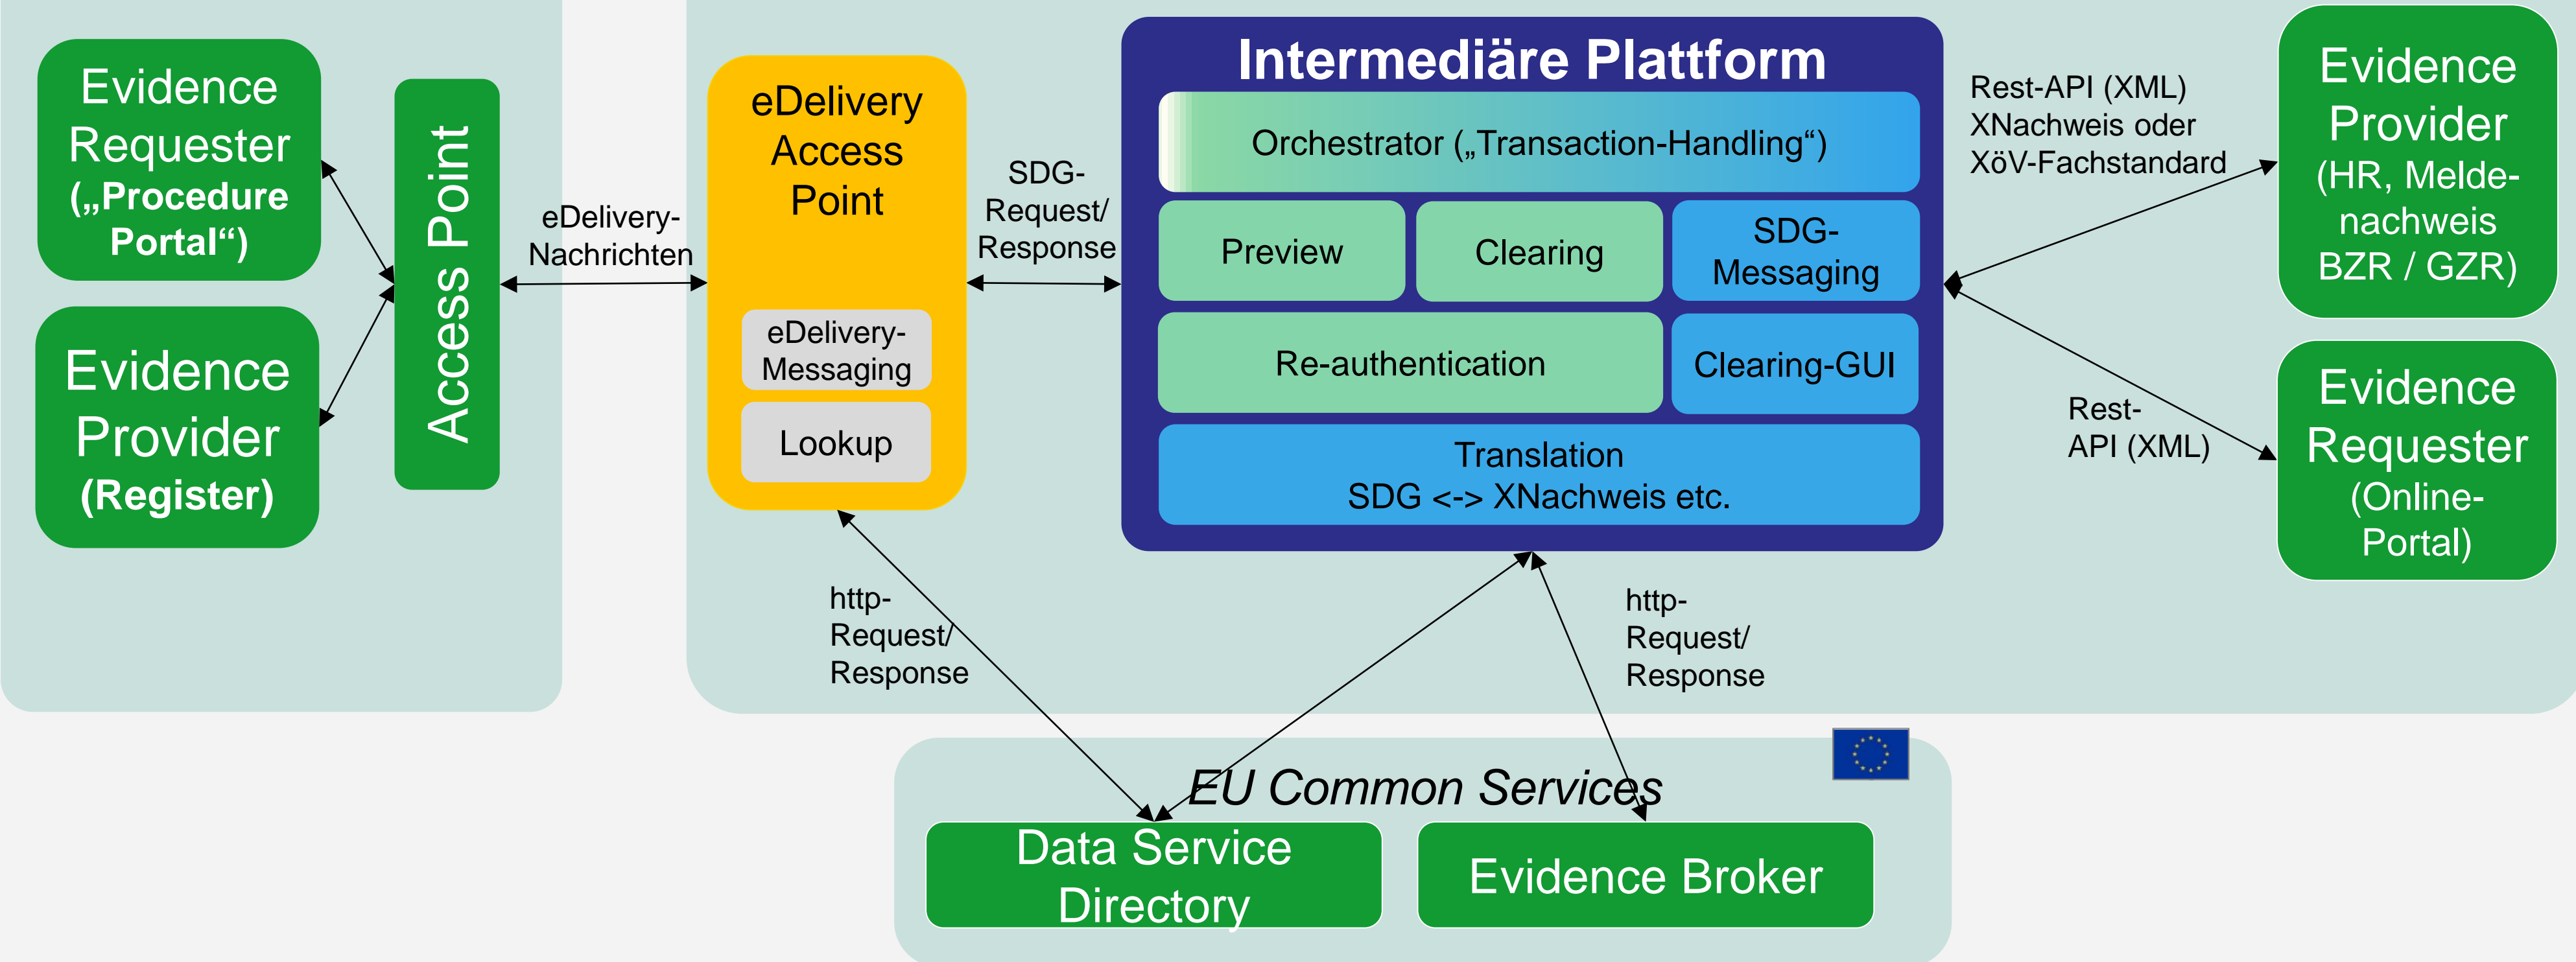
Evidence Requester („Procedure Portal“)

Evidence Provider (Register)

Access Point

eDelivery-Nachrichten

eDelivery Access Point

eDelivery-Messaging

Lookup

SDG-Request/ Response

Intermediäre Plattform

Orchestrator („Transaction-Handling“)

Preview

Clearing

SDG-Messaging

Re-authentication

Clearing-GUI

Translation
SDG <-> XNachweis etc.

Rest-API (XML) XNachweis oder XöV-Fachstandard

Evidence Provider (HR, Meldenachweis BZR / GZR)

Rest-API (XML)

Evidence Requester (Online-Portal)

http-Request/ Response

http-Request/ Response

EU Common Services

Data Service Directory

Evidence Broker